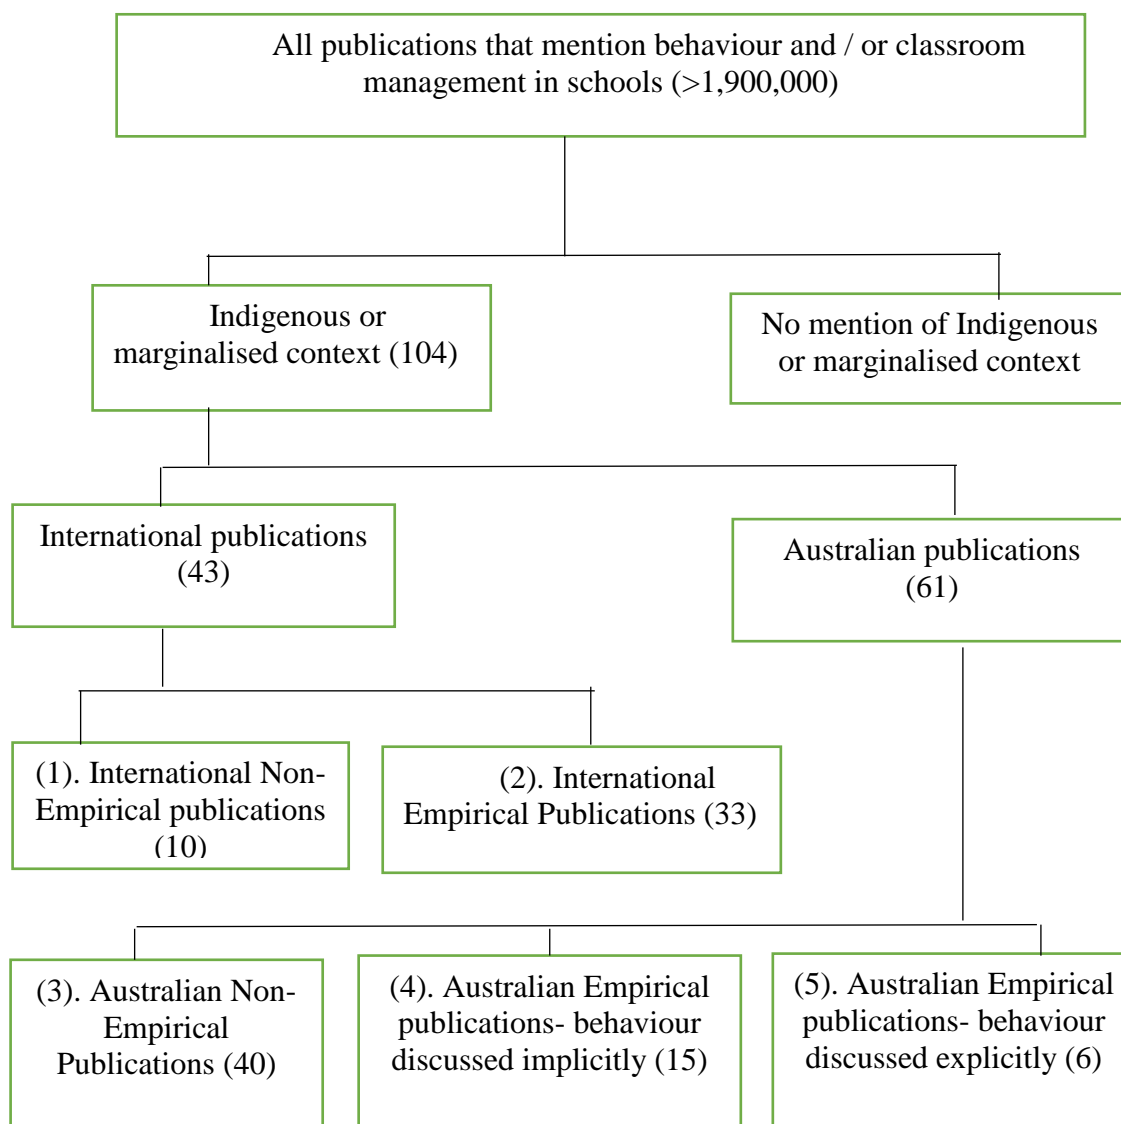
All publications that mention behaviour and / or classroom management in schools (>1,900,000)

Indigenous or marginalised context (104)

No mention of Indigenous or marginalised context

International publications (43)

Australian publications (61)

(1). International Non-Empirical publications (10)

(2). International Empirical Publications (33)

(3). Australian Non-Empirical Publications (40)

(4). Australian Empirical publications- behaviour discussed implicitly (15)

(5). Australian Empirical publications- behaviour discussed explicitly (6)